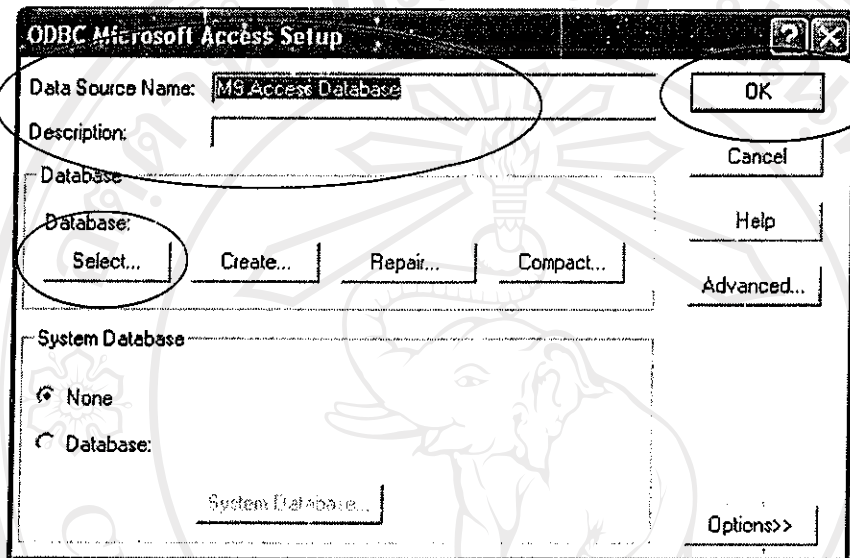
ODBC Microsoft Access Setup

Data Source Name: MS Access Database

Description:

OK

Cancel

Help

Advanced...

Database

Database:

Select...

Create...

Repair...

Compact...

System Database

None

Database:

System Database...

Options>>